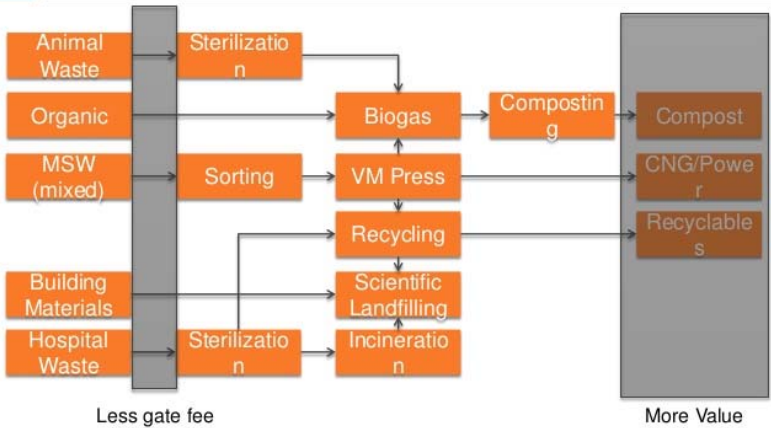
Animal Waste

Organic

MSW (mixed)

Building Materials

Hospital Waste

Sterilizatio n

Sorting

Sterilizatio n

Biogas

VM Press

Recycling

Scientific Landfilling

Incineratio n

Compostin g

Compost

CNG/Powe r

Recyclable s

Less gate fee

More Value